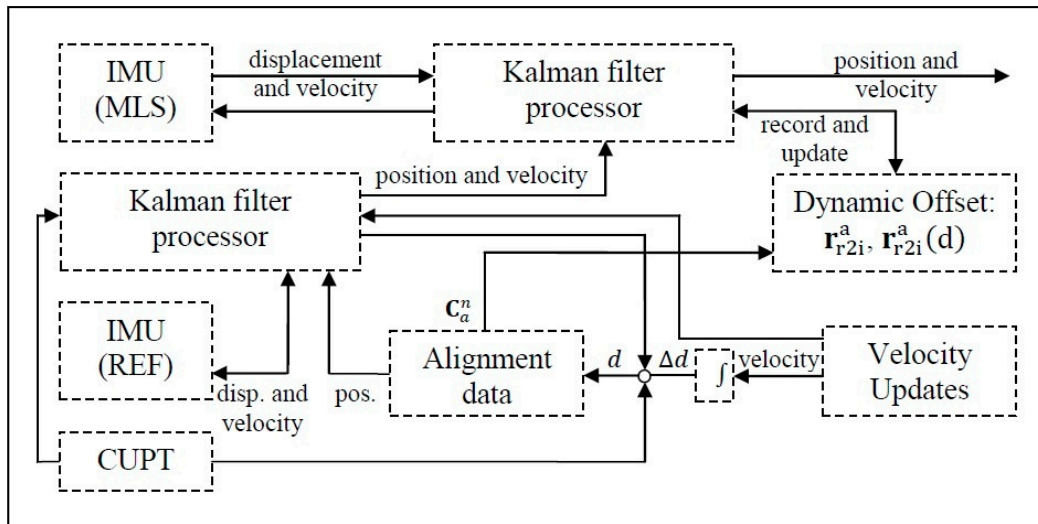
IMU (MLS)

displacement and velocity

Kalman filter processor

position and velocity

record and update

position and velocity

Kalman filter processor

Dynamic Offset: $\mathbf{r}_{r2i}^{a}$, $\mathbf{r}_{r2i}^{a}(d)$

$\mathbf{C}_{a}^{n}$

IMU (REF)

Alignment data

$d$

$\Delta d$

$\int$

velocity

Velocity Updates

disp. and velocity

pos.

CUPT